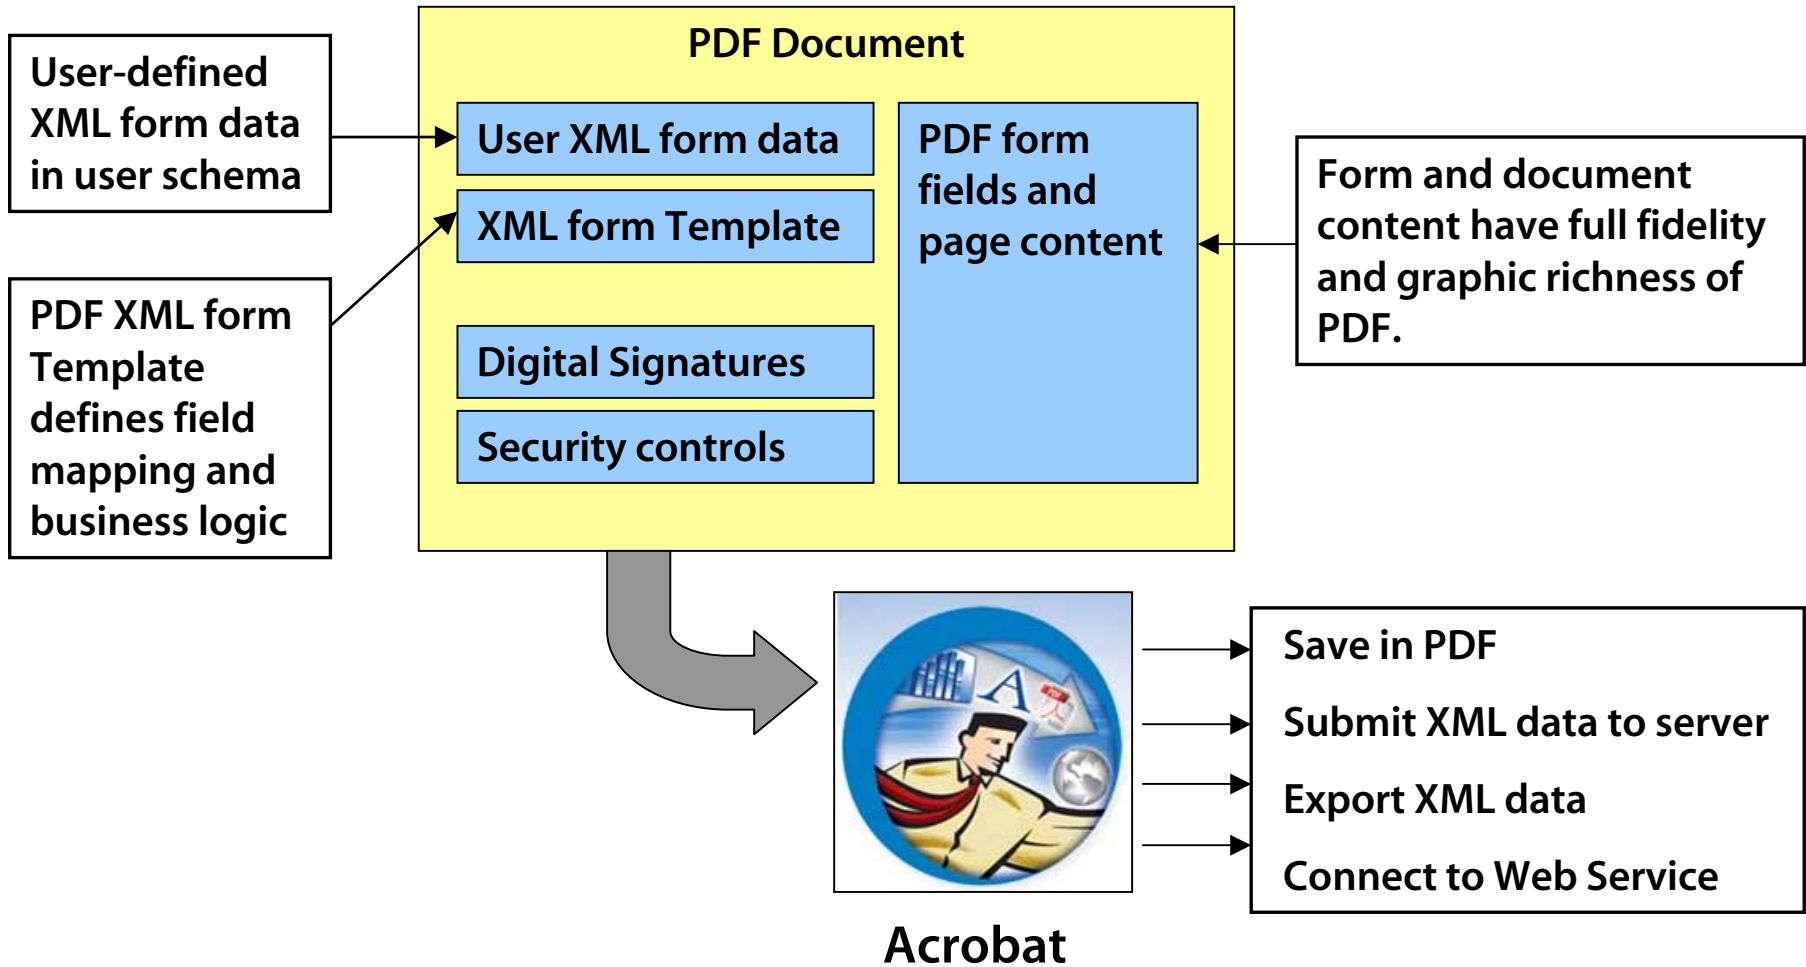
User-defined XML form data in user schema

PDF XML form Template defines field mapping and business logic

PDF Document

User XML form data

XML form Template

Digital Signatures

Security controls

PDF form fields and page content

Form and document content have full fidelity and graphic richness of PDF.

Save in PDF

Submit XML data to server

Export XML data

Connect to Web Service

Acrobat